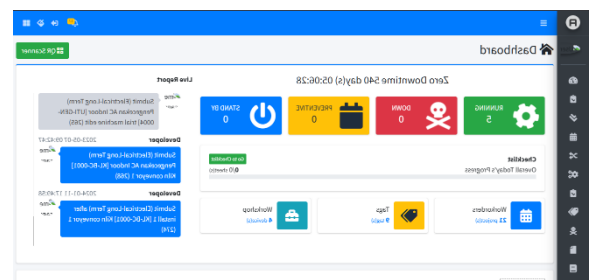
Dashboard
QR Scanner
Zero Downtime 540 day(s) 05:06:28
RUNNING
5
DOWN
0
PREVENTIVE
0
STAND BY
0
Checklist
Go to Checklist
Overall Today's Progress
0/0 done
Workorders
21 workorder
Tags
9 tags
Workshop
4 workshop
Live Report
Submit (Electrical-Long Term) Pengecekan AC Indoor (UT1-CEN-0004) trial machine edit (298)
Developer
2023-05-05 09:42:47
Submit (Electrical-Long Term) Pengecekan AC Indoor (KL-BC-0001) Kiln conveyor 1 (288)
Developer
2024-01-11 17:45:58
Submit (Electrical-Long Term) after install 1 (KL-BC-0001) Kiln conveyor 1 (274)